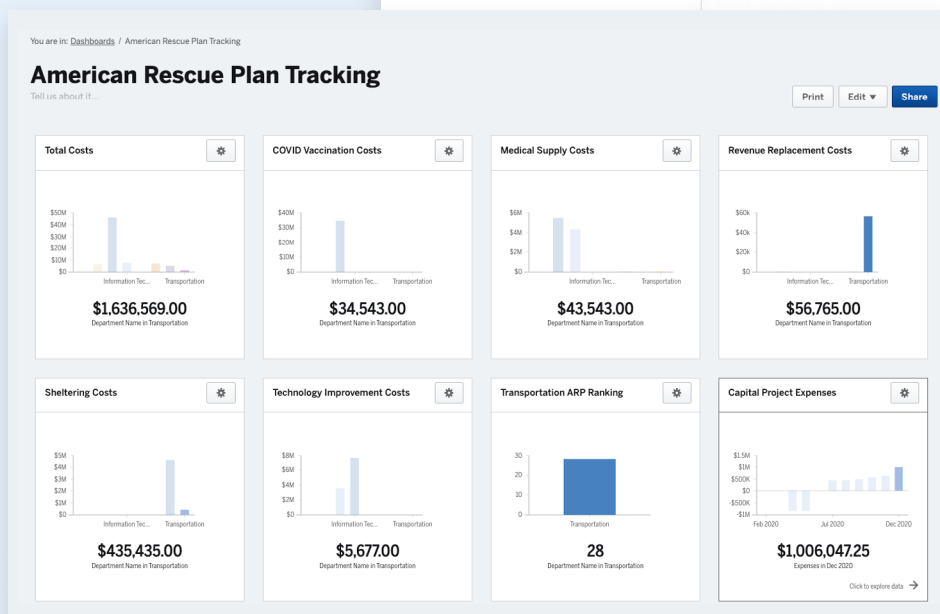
You are in: Dashboards / American Rescue Plan Tracking

American Rescue Plan Tracking

Tell us about it...

Print Edit ▼ Share

Total Costs
$50M
$40M
$30M
$20M
$10M
$0
Information Tec... Transportation
$1,636,569.00
Department Name in Transportation

COVID Vaccination Costs
$40M
$30M
$20M
$10M
$0
Information Tec... Transportation
$34,543.00
Department Name in Transportation

Medical Supply Costs
$6M
$4M
$2M
$0
Information Tec... Transportation
$43,543.00
Department Name in Transportation

Revenue Replacement Costs
$60k
$40k
$20k
$0
Information Tec... Transportation
$56,765.00
Department Name in Transportation

Sheltering Costs
$5M
$4M
$3M
$2M
$1M
$0
Information Tec... Transportation
$435,435.00
Department Name in Transportation

Technology Improvement Costs
$8M
$6M
$4M
$2M
$0
Information Tec... Transportation
$5,677.00
Department Name in Transportation

Transportation ARP Ranking
30
20
10
0
Transportation
28
Department Name in Transportation

Capital Project Expenses
$1.5M
$1M
$500K
$0
-$500K
-$1M
Feb 2020 Jul 2020 Dec 2020
$1,006,047.25
Expenses in Dec 2020
Click to explore data →